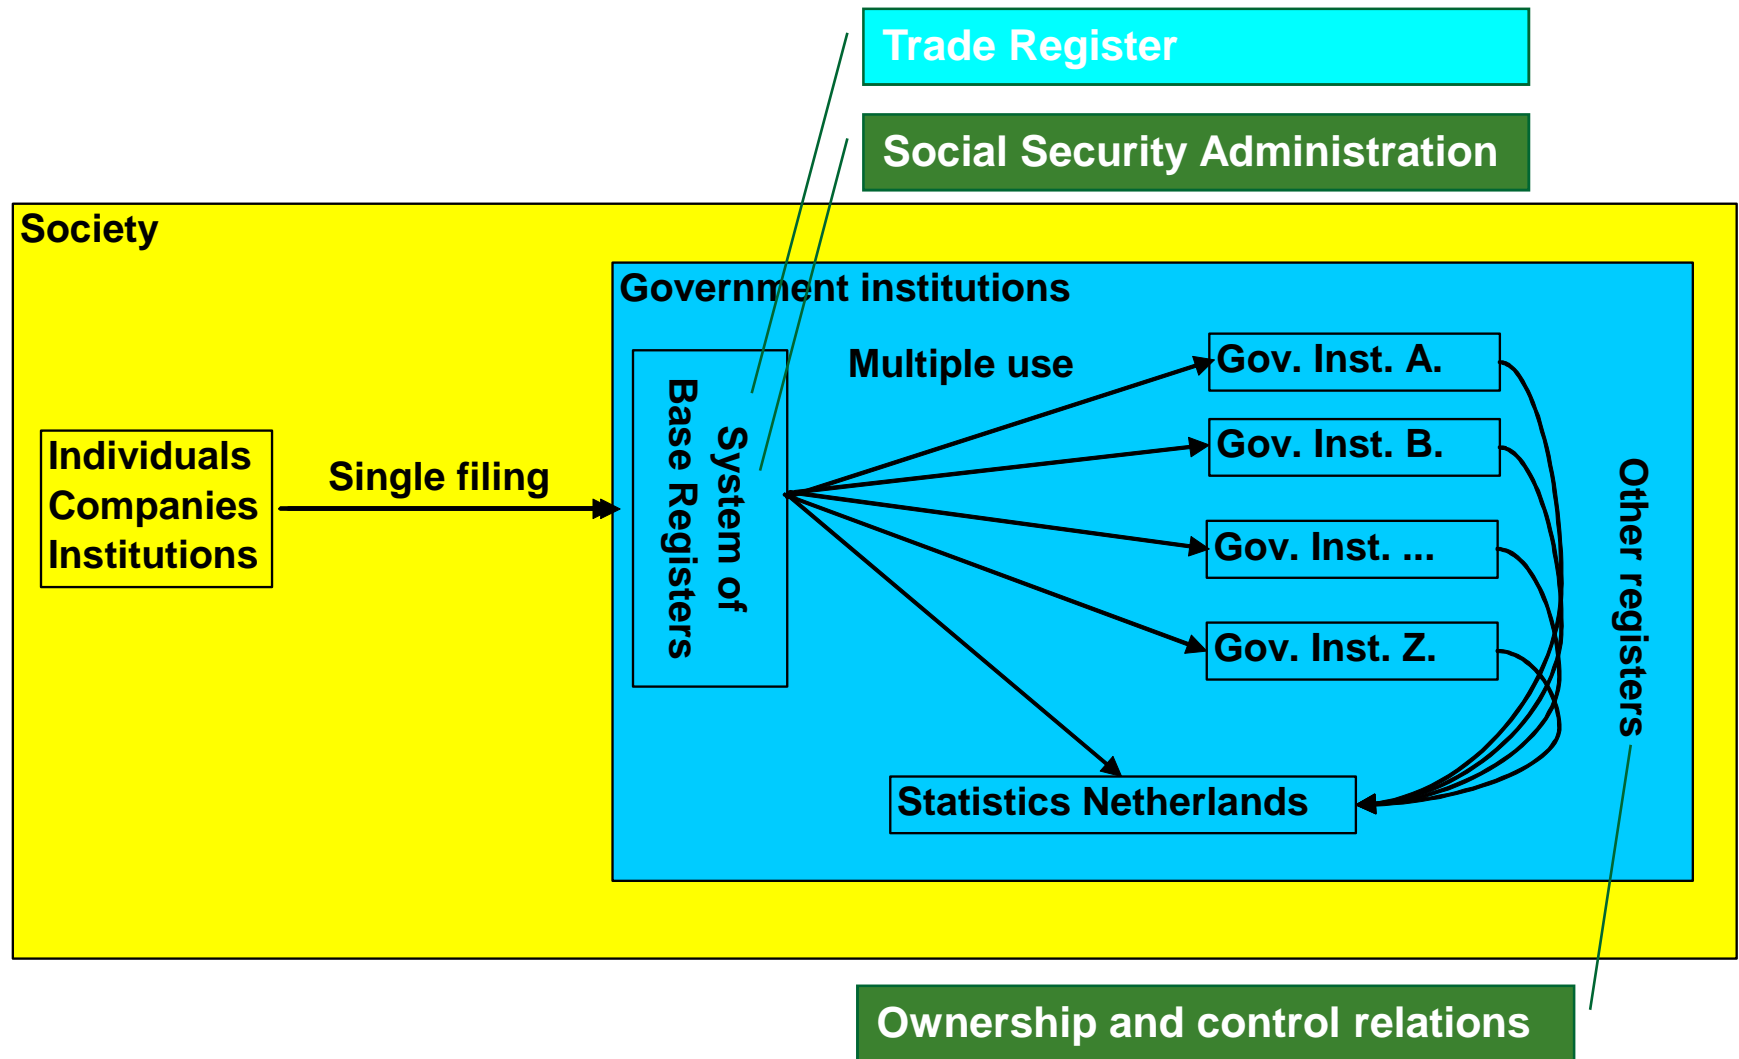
Trade Register

Social Security Administration

Society

Government institutions

Individuals
Companies
Institutions

Single filing

System of Base Registers

Multiple use

Gov. Inst. A.

Gov. Inst. B.

Gov. Inst. ...

Gov. Inst. Z.

Other registers

Statistics Netherlands

Ownership and control relations